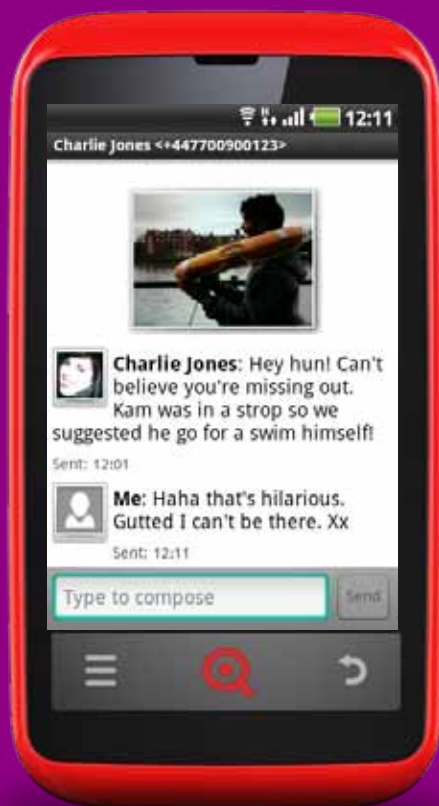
12:11
Charlie Jones <+447700900123>

Charlie Jones: Hey hun! Can't believe you're missing out. Kam was in a strop so we suggested he go for a swim himself!

Sent: 12:01

Me: Haha that's hilarious. Gutted I can't be there. Xx

Sent: 12:11

Type to compose

Send